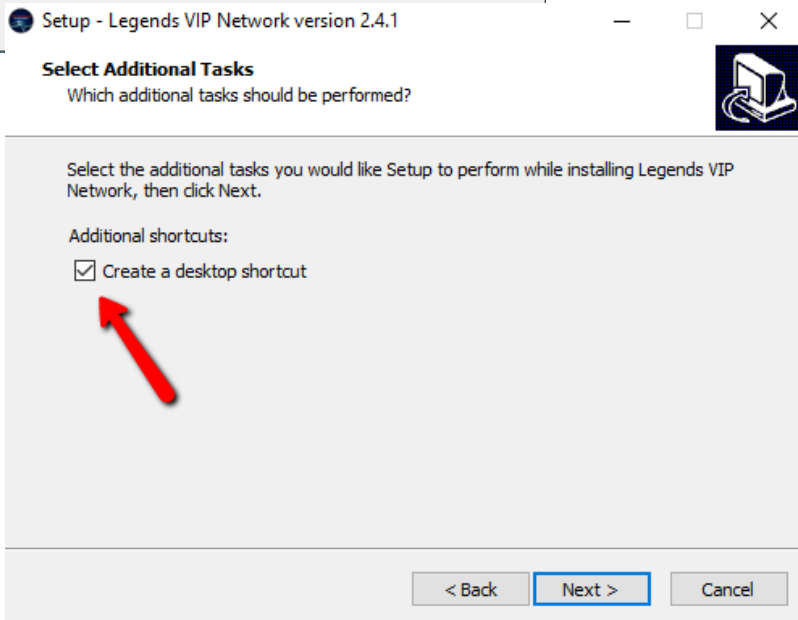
Setup - Legends VIP Network version 2.4.1

Select Additional Tasks
Which additional tasks should be performed?

Select the additional tasks you would like Setup to perform while installing Legends VIP Network, then click Next.

Additional shortcuts:

Create a desktop shortcut

< Back
Next >
Cancel